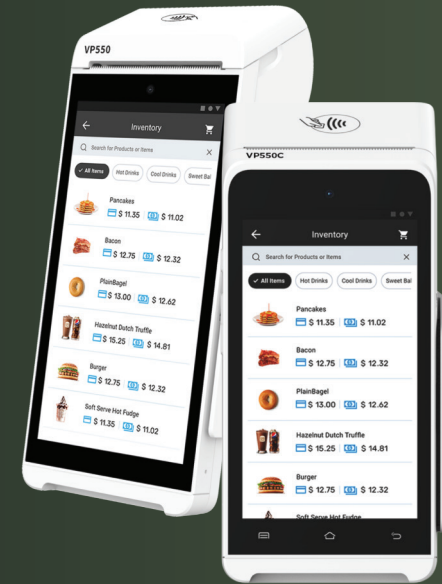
VP550

Inventory

Search for Products or Items

All Items Hot Drinks Cool Drinks Sweet Ba

Pancakes
$ 11.35 $ 11.02

Bacon
$ 12.75 $ 12.32

PlainBagel
$ 13.00 $ 12.62

Hazelnut Dutch Truffle
$ 15.25 $ 14.81

Burger
$ 12.75 $ 12.32

Soft Serve Hot Fudge
$ 11.35 $ 11.02

VP550C

Inventory

Search for Products or Items

All Items Hot Drinks Cool Drinks Sweet Bal

Pancakes
$ 11.35 $ 11.02

Bacon
$ 12.75 $ 12.32

PlainBagel
$ 13.00 $ 12.62

Hazelnut Dutch Truffle
$ 15.25 $ 14.81

Burger
$ 12.75 $ 12.32

Soft Serve Hot Fudge